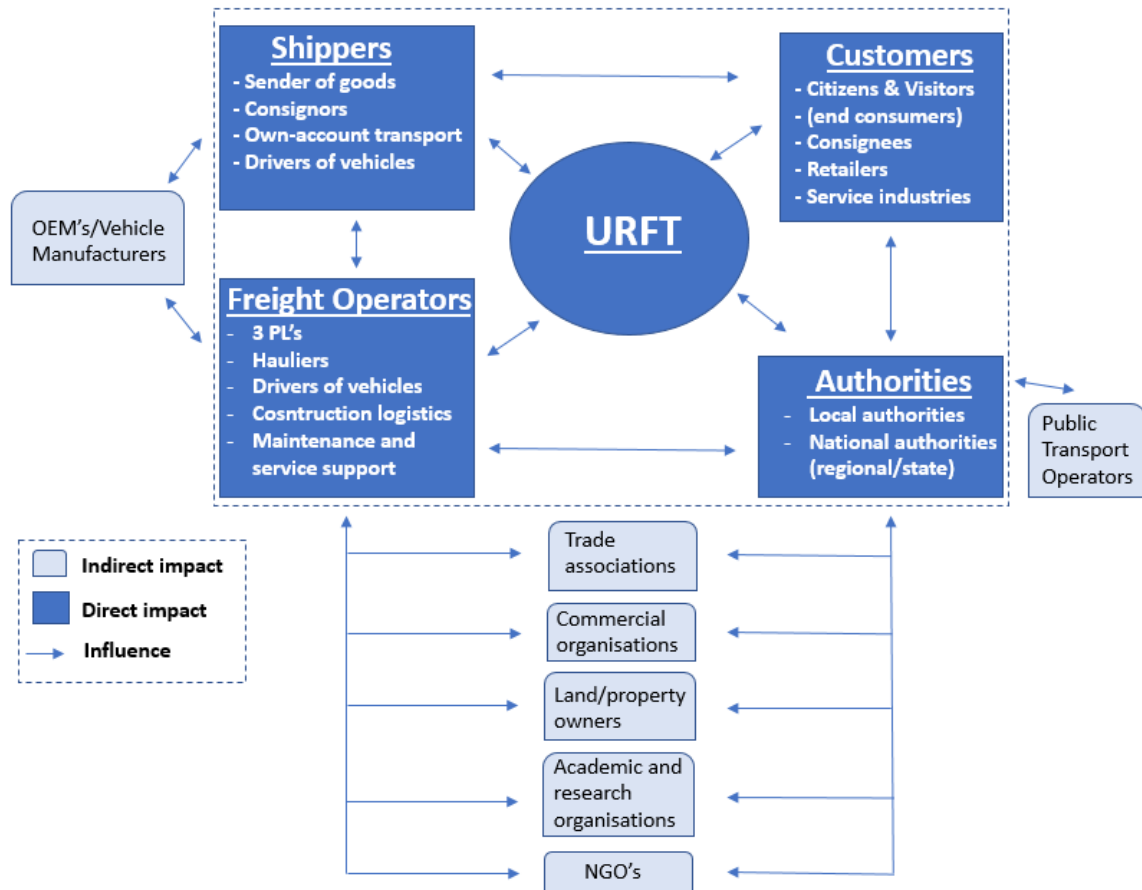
Shippers
- Sender of goods
- Consignors
- Own-account transport
- Drivers of vehicles

Customers
- Citizens & Visitors
- (end consumers)
- Consignees
- Retailers
- Service industries

OEM's/Vehicle Manufacturers

URFT

Freight Operators
- 3 PL's
- Hauliers
- Drivers of vehicles
- Cosntruction logistics
- Maintenance and service support

Authorities
- Local authorities
- National authorities (regional/state)

Public Transport Operators

Indirect impact
Direct impact
Influence

Trade associations

Commercial organisations

Land/property owners

Academic and research organisations

NGO's